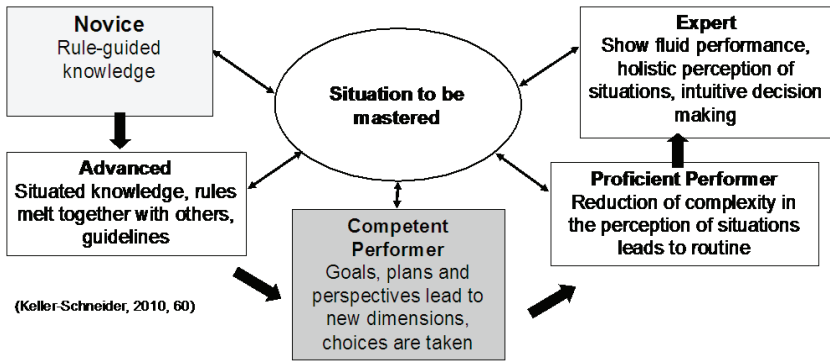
Novice
Rule-guided knowledge

Advanced
Situated knowledge, rules melt together with others, guidelines

Situation to be mastered

Expert
Show fluid performance, holistic perception of situations, intuitive decision making

Proficient Performer
Reduction of complexity in the perception of situations leads to routine

Competent Performer
Goals, plans and perspectives lead to new dimensions, choices are taken

(Keller-Schneider, 2010, 60)